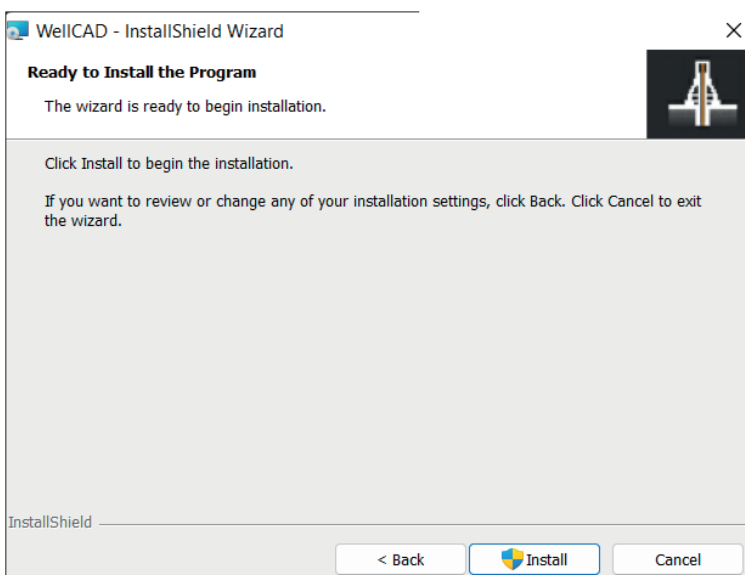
WellCAD - InstallShield Wizard

×

Ready to Install the Program

The wizard is ready to begin installation.

Click Install to begin the installation.

If you want to review or change any of your installation settings, click Back. Click Cancel to exit the wizard.

InstallShield

< Back

Install

Cancel